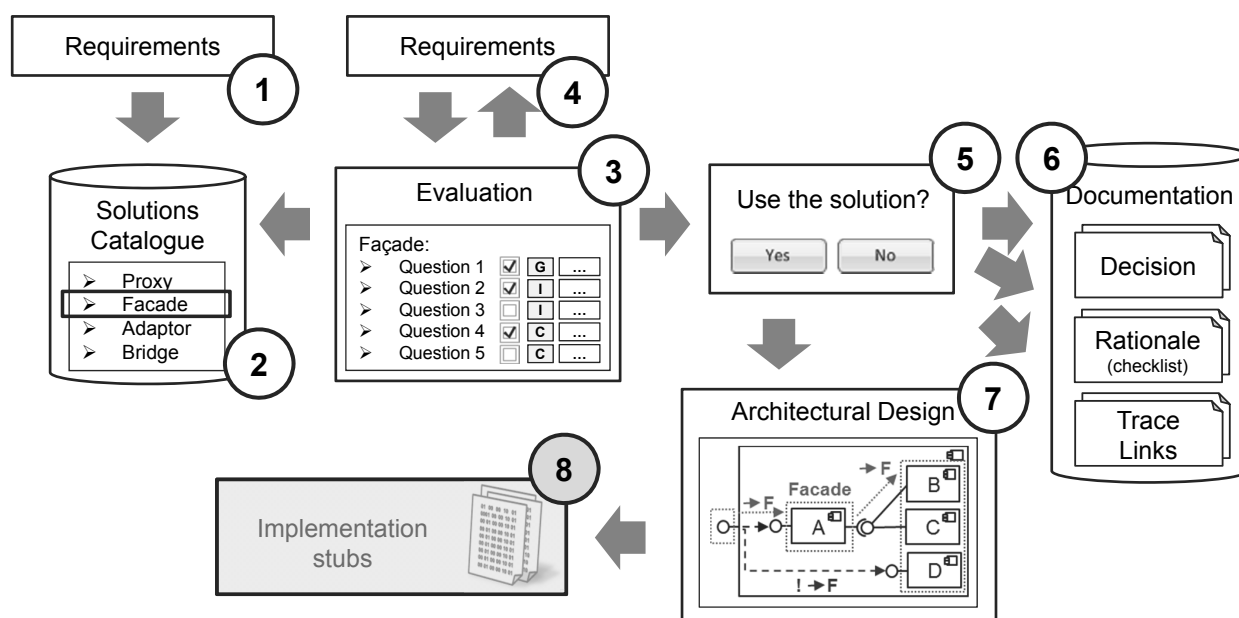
Requirements

1

Requirements

4

Solutions Catalogue

➢ Proxy
➢ Facade
➢ Adaptor
➢ Bridge

2

Evaluation

3

Façade:

| | | | |
|---|---|---|---|
| ➢ Question 1 | ☑ | G | ... |
| ➢ Question 2 | ☑ | I | ... |
| ➢ Question 3 | ☐ | I | ... |
| ➢ Question 4 | ☑ | C | ... |
| ➢ Question 5 | ☐ | C | ... |

5

Use the solution?

Yes No

6

Documentation

Decision

Rationale
(checklist)

Trace Links

Architectural Design

7

F
Facade
F
A
B
C
D
! F

8

Implementation stubs